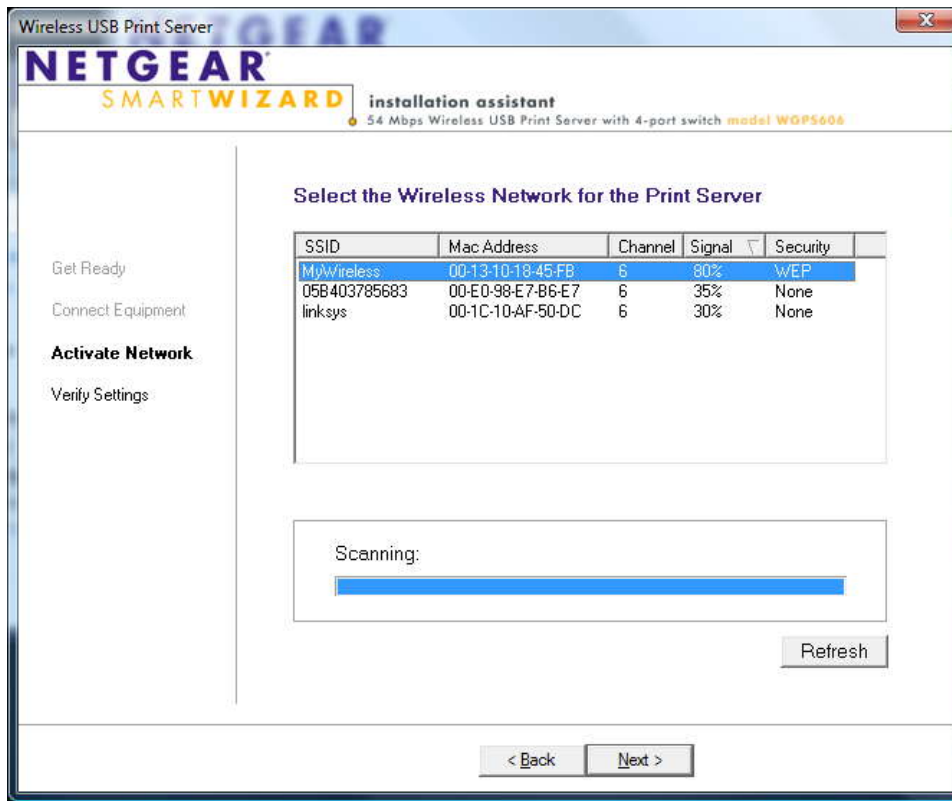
Wireless USB Print Server

NETGEAR
SMARTWIZARD

installation assistant
54 Mbps Wireless USB Print Server with 4-port switch model WGPS606

Get Ready

Connect Equipment

Activate Network

Verify Settings

Select the Wireless Network for the Print Server

| SSID | Mac Address | Channel | Signal | Security |
|---|---|---|---|---|
| MyWireless | 00-13-10-18-45-FB | 6 | 80% | WEP |
| 05B403785683 | 00-E0-98-E7-B6-E7 | 6 | 35% | None |
| linksys | 00-1C-10-AF-50-DC | 6 | 30% | None |

Scanning:

Refresh

< Back

Next >